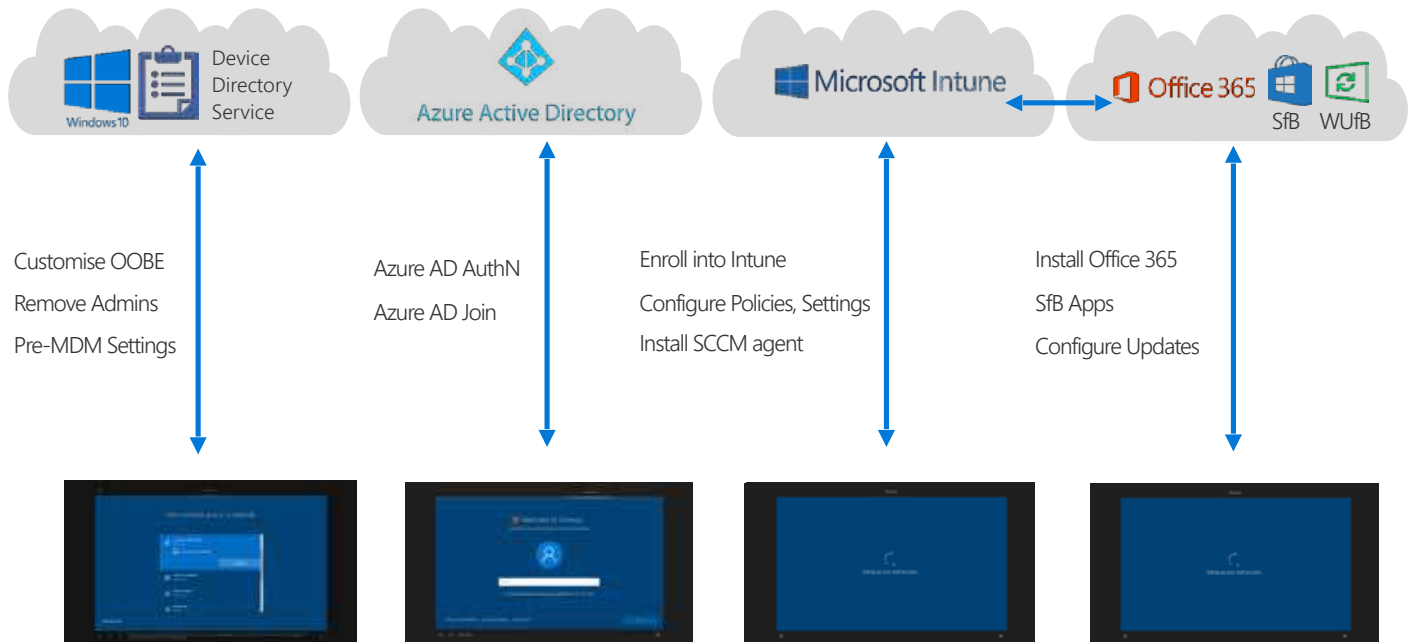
Windows10

Device Directory Service

Azure Active Directory

Microsoft Intune

Office 365

SfB

WUfB

Customise OOBE

Remove Admins

Pre-MDM Settings

Azure AD AuthN

Azure AD Join

Enroll into Intune

Configure Policies, Settings

Install SCCM agent

Install Office 365

SfB Apps

Configure Updates